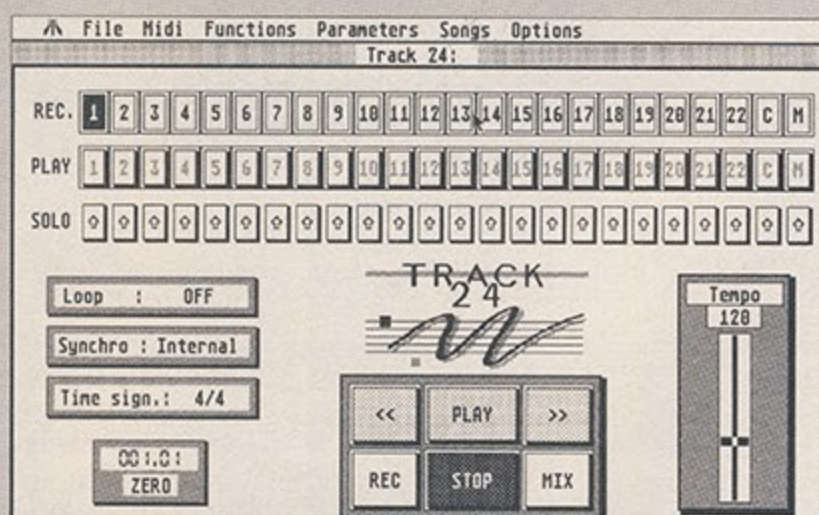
File Midi Functions Parameters Songs Options

Track 24:

REC. 1 2 3 4 5 6 7 8 9 10 11 12 13 14 15 16 17 18 19 20 21 22 C M

PLAY 1 2 3 4 5 6 7 8 9 10 11 12 13 14 15 16 17 18 19 20 21 22 C M

SOLO

Loop : OFF

Synchro : Internal

Time sign.: 4/4

001.01

ZERO

TRACK 24

<< PLAY >>

REC STOP MIX

Tempo

120